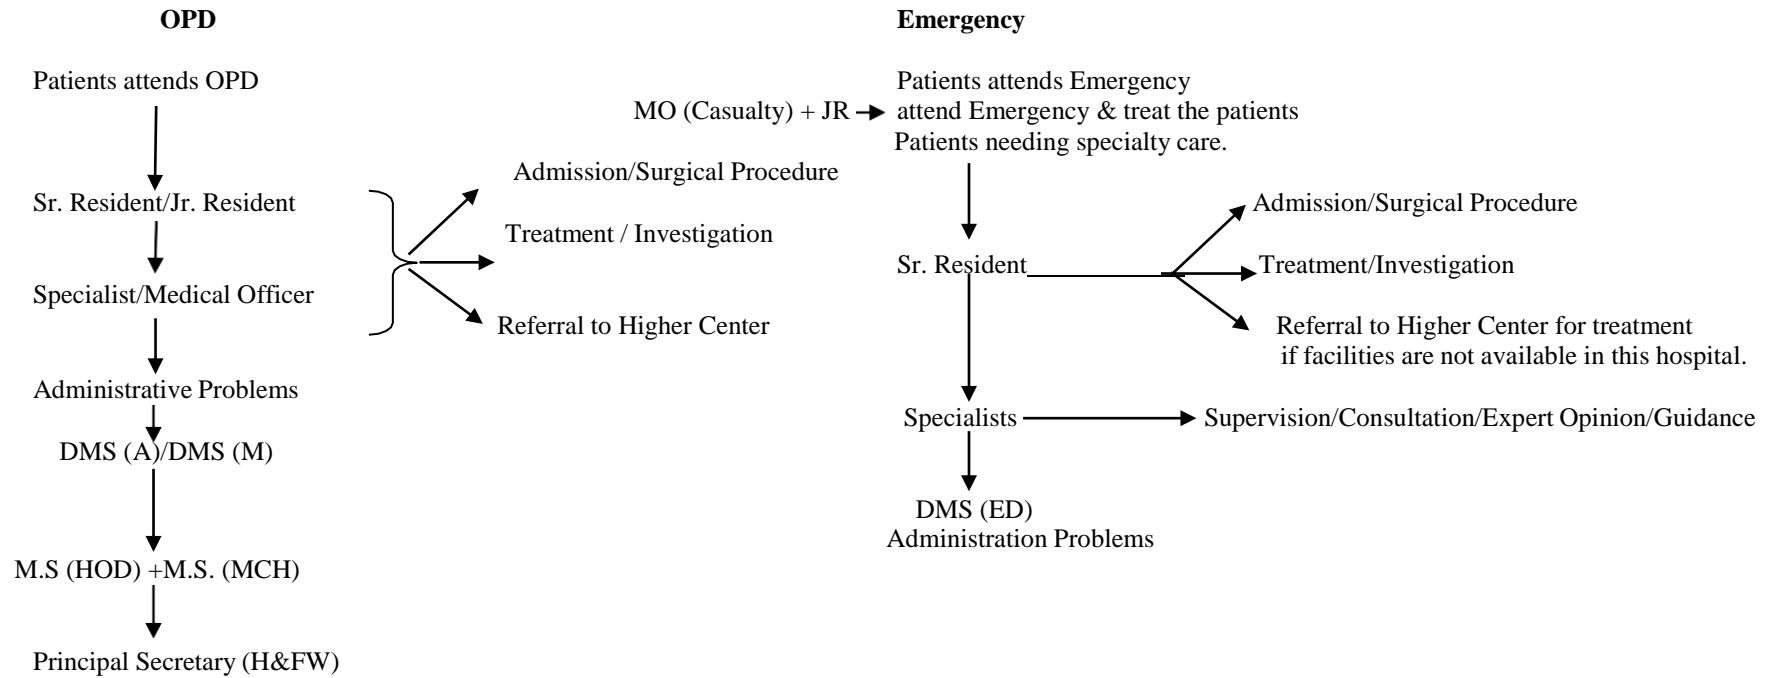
OPD

Patients attends OPD

Sr. Resident/Jr. Resident

Specialist/Medical Officer

Admission/Surgical Procedure

Treatment / Investigation

Referral to Higher Center

Administrative Problems

DMS (A)/DMS (M)

M.S (HOD) +M.S. (MCH)

Principal Secretary (H&FW)

Emergency

Patients attends Emergency

MO (Casualty) + JR attend Emergency & treat the patients

Patients needing specialty care.

Sr. Resident

Admission/Surgical Procedure

Treatment/Investigation

Referral to Higher Center for treatment if facilities are not available in this hospital.

Specialists

Supervision/Consultation/Expert Opinion/Guidance

DMS (ED)
Administration Problems